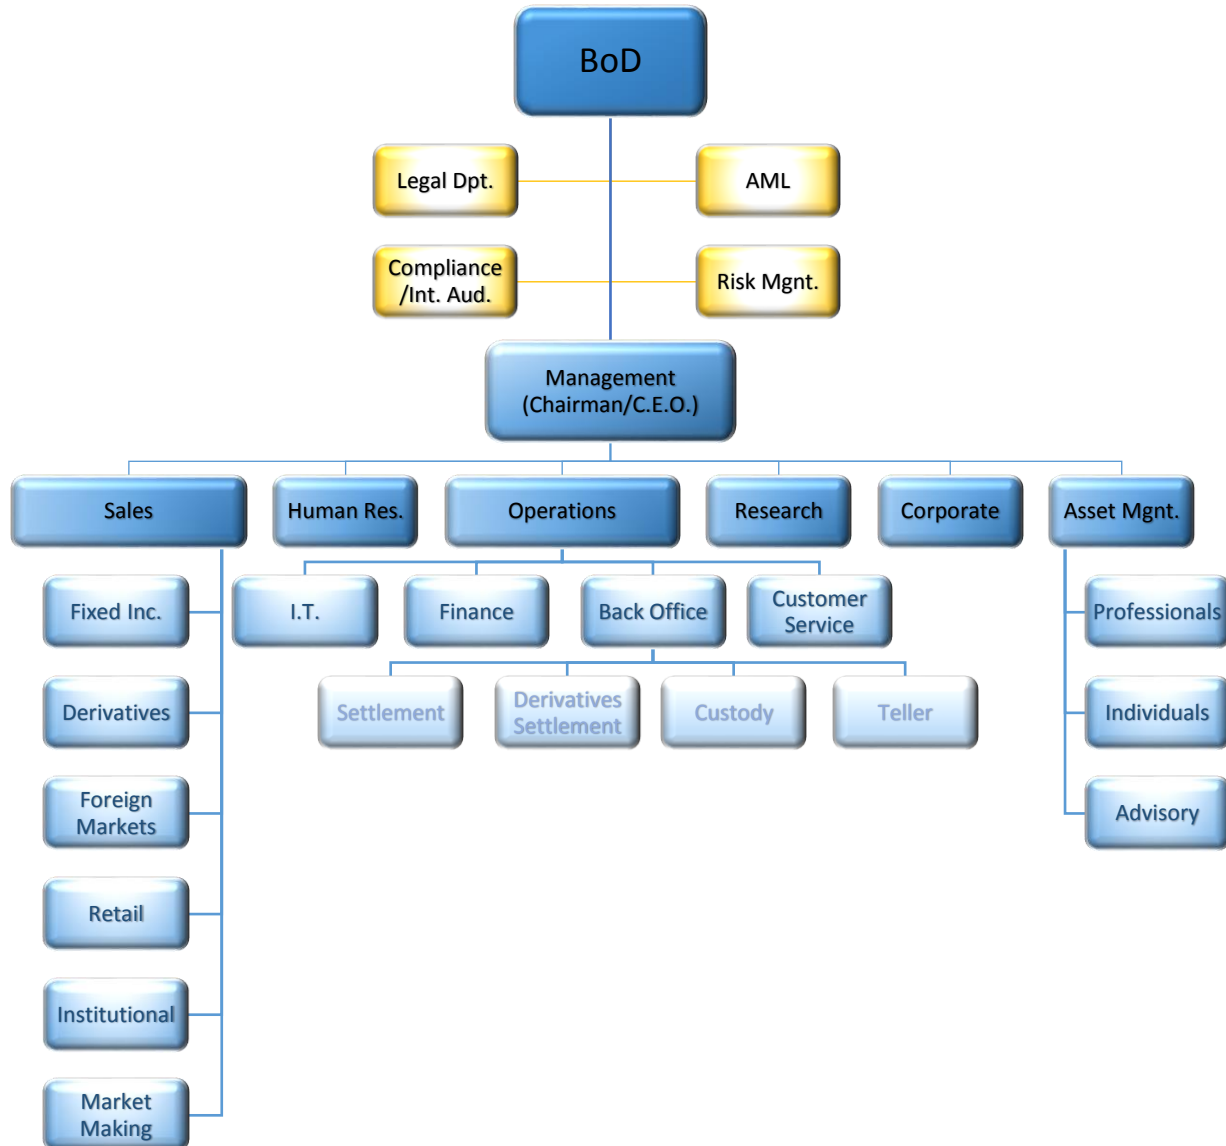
BoD

Legal Dpt.

AML

Compliance /Int. Aud.

Risk Mgnt.

Management (Chairman/C.E.O.)

Sales

Human Res.

Operations

Research

Corporate

Asset Mgnt.

Fixed Inc.

Derivatives

Foreign Markets

Retail

Institutional

Market Making

I.T.

Finance

Back Office

Customer Service

Settlement

Derivatives Settlement

Custody

Teller

Professionals

Individuals

Advisory